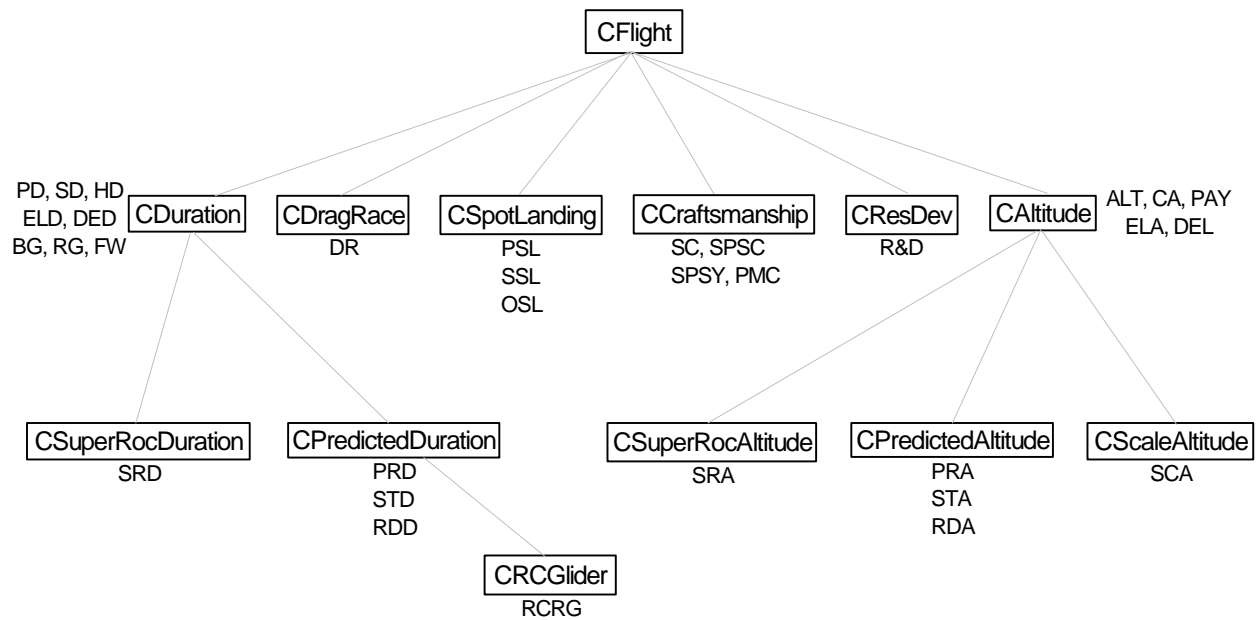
CFlight

PD, SD, HD
ELD, DED
BG, RG, FW

CDuration

CDragRace
DR

CSpotLanding
PSL
SSL
OSL

CCraftsmanship
SC, SPSC
SPSY, PMC

CResDev
R&D

CAltitude

ALT, CA, PAY
ELA, DEL

CSuperRocDuration
SRD

CPredictedDuration
PRD
STD
RDD

CRCGlider
RCRG

CSuperRocAltitude
SRA

CPredictedAltitude
PRA
STA
RDA

CScaleAltitude
SCA